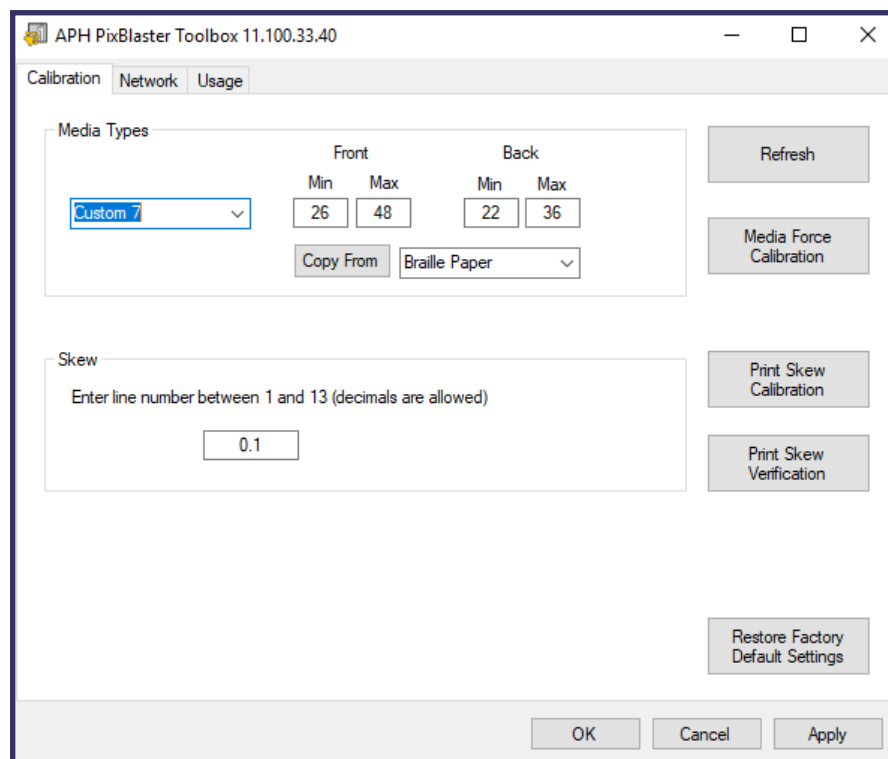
APH PixBlaster Toolbox 11.100.33.40

Calibration Network Usage

Media Types

Front

Back

Min Max

Min Max

Custom 7

26 48

22 36

Copy From

Braille Paper

Refresh

Media Force Calibration

Skew

Enter line number between 1 and 13 (decimals are allowed)

0.1

Print Skew Calibration

Print Skew Verification

Restore Factory Default Settings

OK Cancel Apply